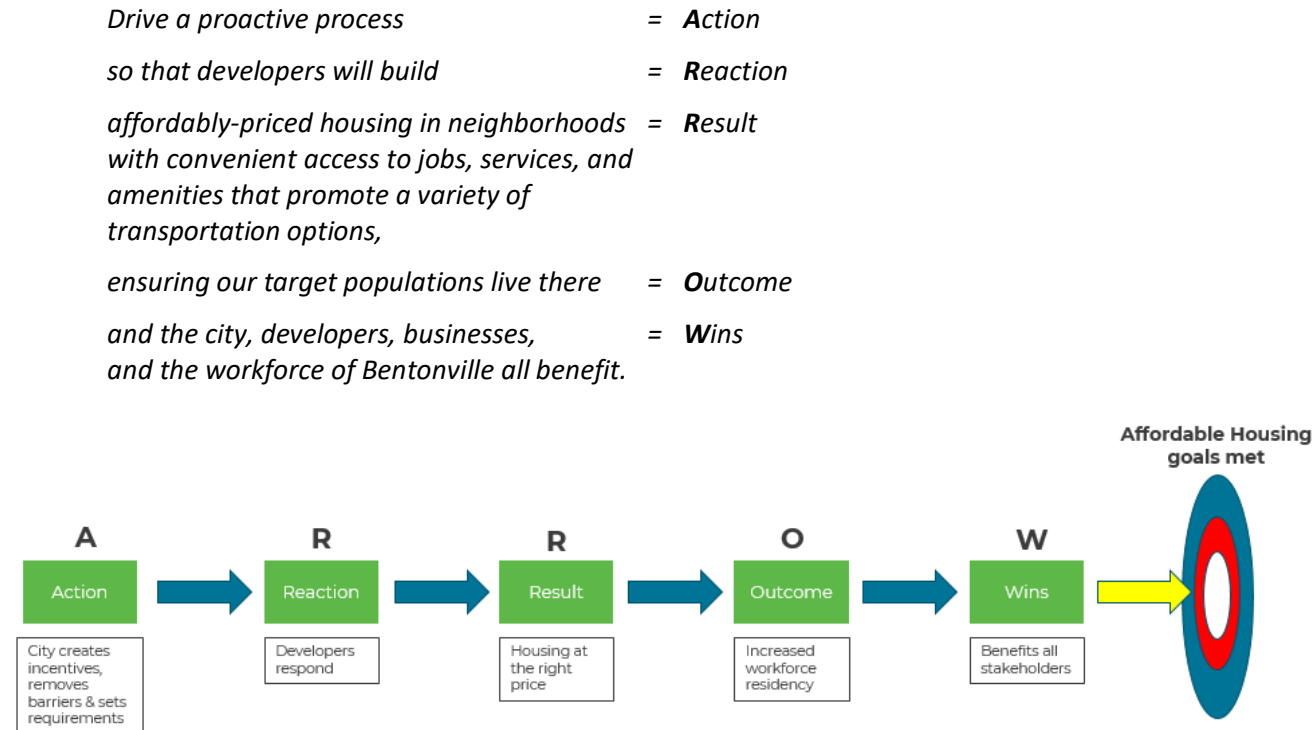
*Drive a proactive process* = ***A**ction*

*so that developers will build* = ***R**eaction*

*affordably-priced housing in neighborhoods with convenient access to jobs, services, and amenities that promote a variety of transportation options,* = ***R**esult*

*ensuring our target populations live there* = ***O**utcome*

*and the city, developers, businesses, and the workforce of Bentonville all benefit.* = ***W**ins*

Affordable Housing goals met

A
Action
City creates incentives, removes barriers & sets requirements

R
Reaction
Developers respond

R
Result
Housing at the right price

O
Outcome
Increased workforce residency

W
Wins
Benefits all stakeholders